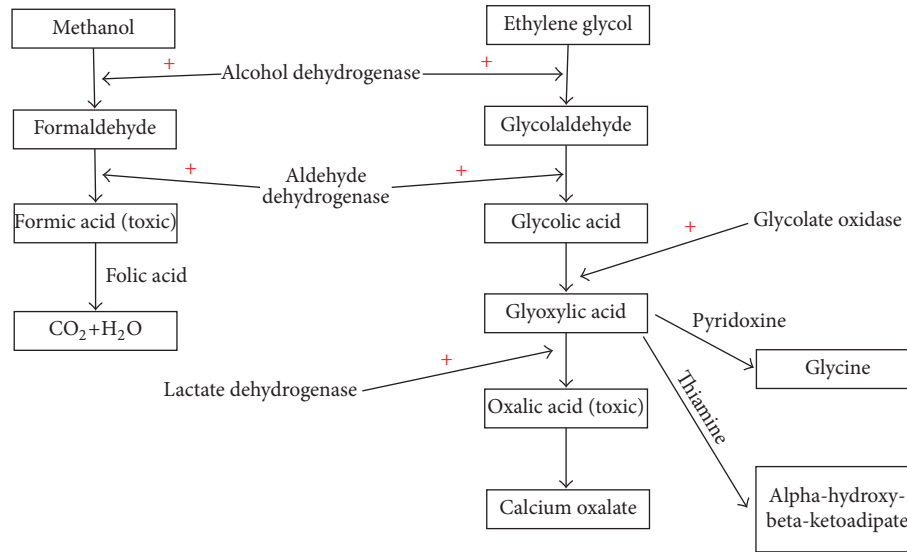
Methanol

Ethylene glycol

+ Alcohol dehydrogenase +

Formaldehyde

Glycolaldehyde

+ Aldehyde dehydrogenase +

Formic acid (toxic)

Glycolic acid

+ Glycolate oxidase

Folic acid

Glyoxylic acid

$CO_2+H_2O$

Pyridoxine

Glycine

+ Lactate dehydrogenase

Thiamine

Oxalic acid (toxic)

Calcium oxalate

Alpha-hydroxy-beta-ketoadipate